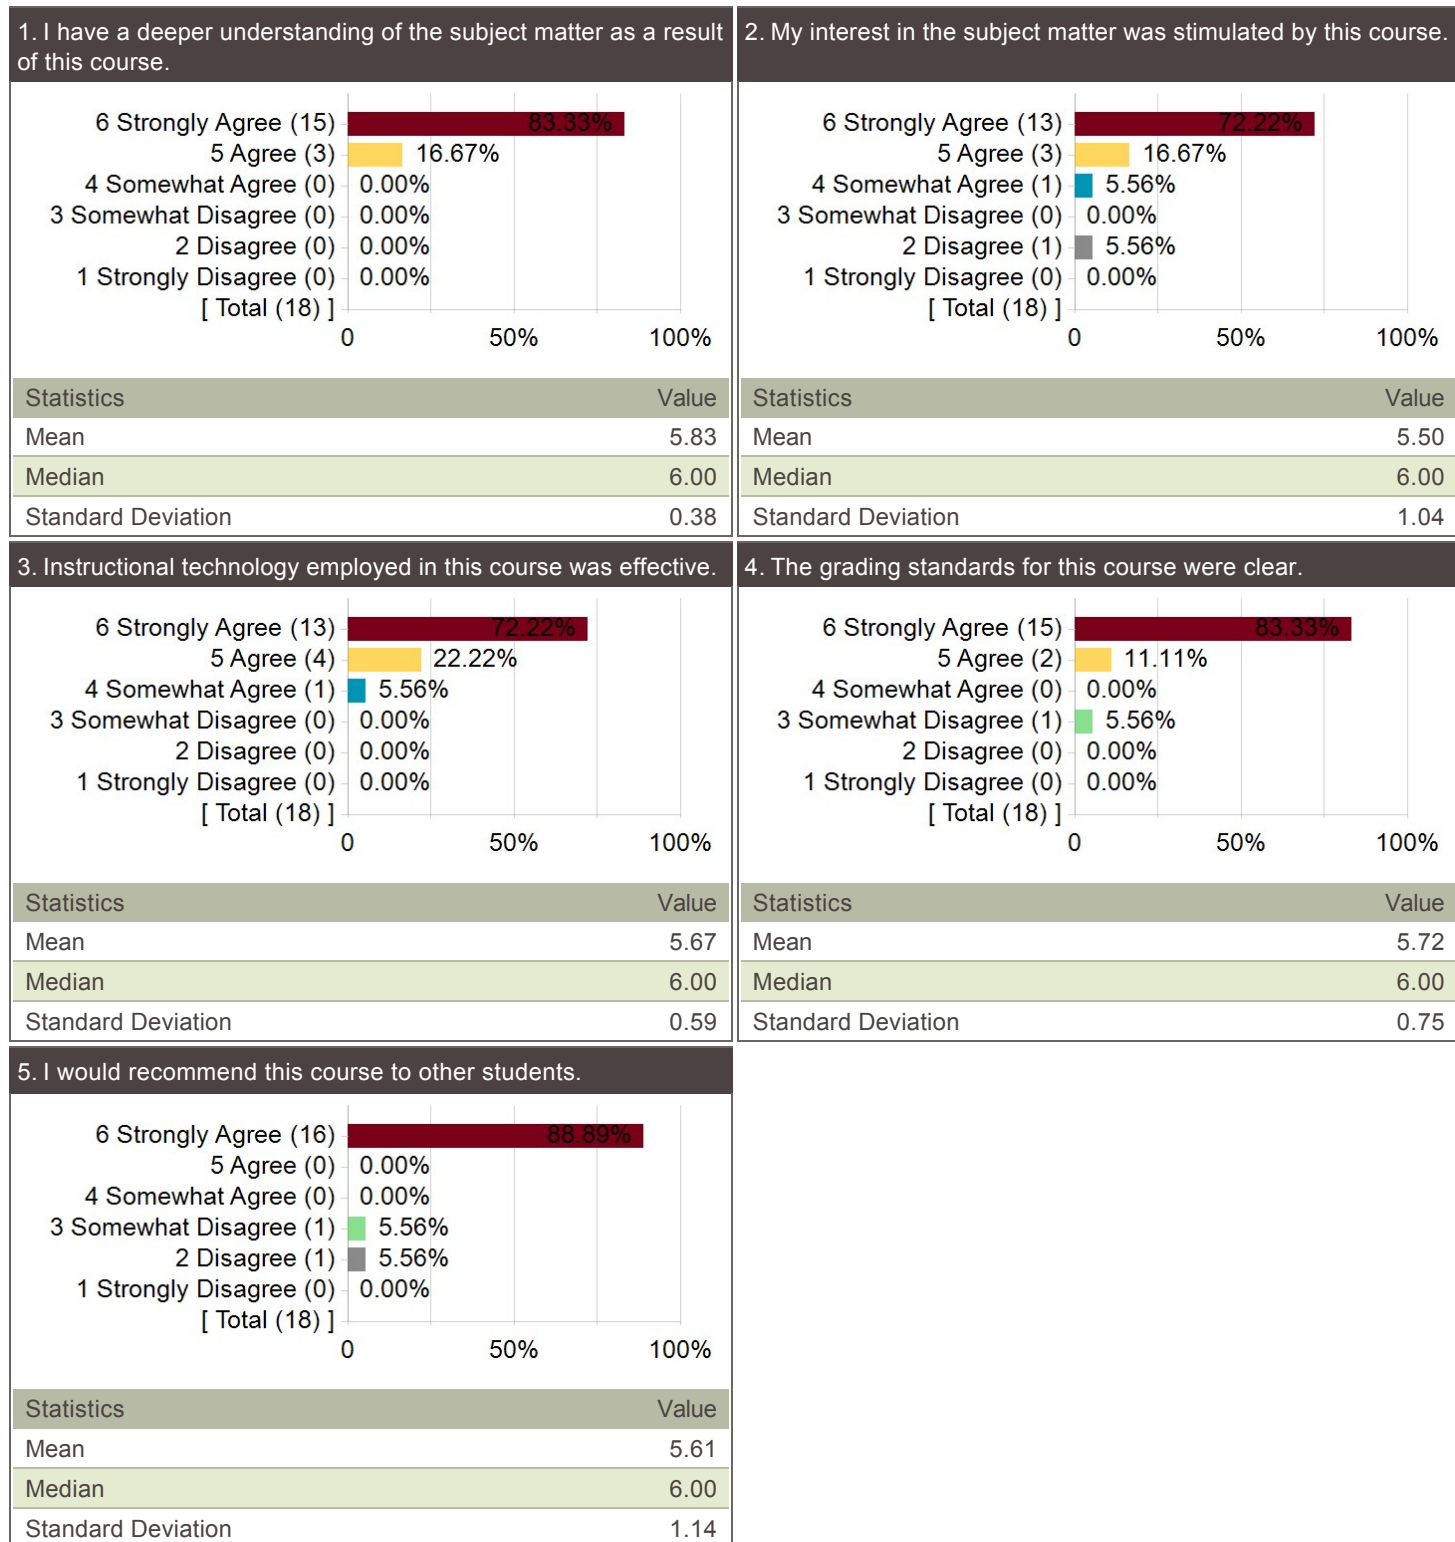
1. I have a deeper understanding of the subject matter as a result of this course.

6 Strongly Agree (15) 83.33%
5 Agree (3) 16.67%
4 Somewhat Agree (0) 0.00%
3 Somewhat Disagree (0) 0.00%
2 Disagree (0) 0.00%
1 Strongly Disagree (0) 0.00%
[ Total (18) ]
0 50% 100%

| Statistics | Value |
|---|---|
| Mean | 5.83 |
| Median | 6.00 |
| Standard Deviation | 0.38 |

2. My interest in the subject matter was stimulated by this course.

6 Strongly Agree (13) 72.22%
5 Agree (3) 16.67%
4 Somewhat Agree (1) 5.56%
3 Somewhat Disagree (0) 0.00%
2 Disagree (1) 5.56%
1 Strongly Disagree (0) 0.00%
[ Total (18) ]
0 50% 100%

| Statistics | Value |
|---|---|
| Mean | 5.50 |
| Median | 6.00 |
| Standard Deviation | 1.04 |

3. Instructional technology employed in this course was effective.

6 Strongly Agree (13) 72.22%
5 Agree (4) 22.22%
4 Somewhat Agree (1) 5.56%
3 Somewhat Disagree (0) 0.00%
2 Disagree (0) 0.00%
1 Strongly Disagree (0) 0.00%
[ Total (18) ]
0 50% 100%

| Statistics | Value |
|---|---|
| Mean | 5.67 |
| Median | 6.00 |
| Standard Deviation | 0.59 |

4. The grading standards for this course were clear.

6 Strongly Agree (15) 83.33%
5 Agree (2) 11.11%
4 Somewhat Agree (0) 0.00%
3 Somewhat Disagree (1) 5.56%
2 Disagree (0) 0.00%
1 Strongly Disagree (0) 0.00%
[ Total (18) ]
0 50% 100%

| Statistics | Value |
|---|---|
| Mean | 5.72 |
| Median | 6.00 |
| Standard Deviation | 0.75 |

5. I would recommend this course to other students.

6 Strongly Agree (16) 88.89%
5 Agree (0) 0.00%
4 Somewhat Agree (0) 0.00%
3 Somewhat Disagree (1) 5.56%
2 Disagree (1) 5.56%
1 Strongly Disagree (0) 0.00%
[ Total (18) ]
0 50% 100%

| Statistics | Value |
|---|---|
| Mean | 5.61 |
| Median | 6.00 |
| Standard Deviation | 1.14 |